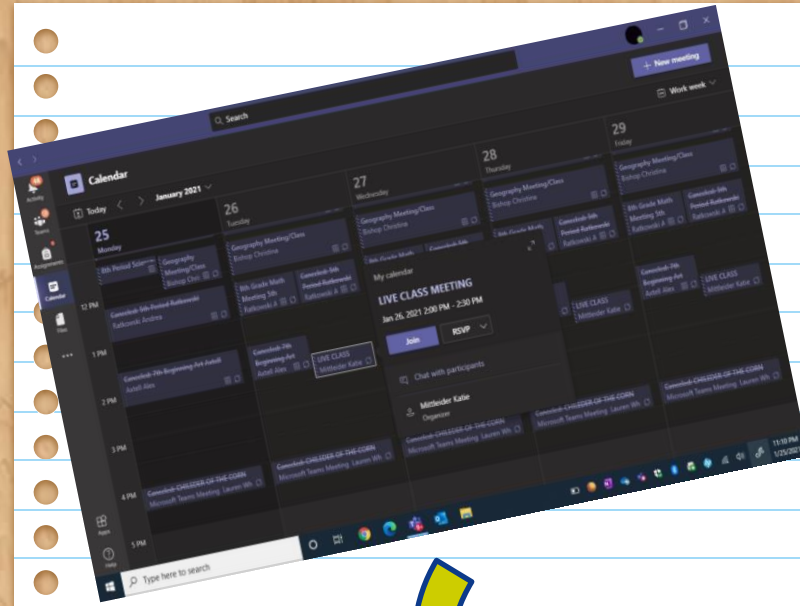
Search

+ New meeting

Work week

Activity

Teams

Assignments

Calendar

Files

Apps

Help

Calendar

Today

January 2021

25
Monday

26
Tuesday

27
Wednesday

28
Thursday

29
Friday

12 PM

1 PM

2 PM

3 PM

4 PM

5 PM

8th Period Sci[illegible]

Geography Meeting/Class
Bishop Chri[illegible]

Geography Meeting/Class
Bishop Christine

Geography Meeting/Class
Bishop Christine

Geography Meeting/Class
Bishop Christine

Geography Meeting/Class
Bishop Christine

Canceled: 5th Period Ratkowski
Ratkowski Andrea

8th Grade Math Meeting 5th
Ratkowski A

Canceled: 5th Period Ratkowski
Ratkowski A

8th Grade Math
Ratkowski A

Canceled: 5th Period Ratkowski
Ratkowski A

8th Grade Math Meeting 5th
Ratkowski A

Canceled: 5th Period Ratkowski
Ratkowski A

Canceled: 7th Beginning Art Axtell
Axtell Alex

Canceled: 7th Beginning Art
Axtell Alex

LIVE CLASS
Mittleider Katie

LIVE CLASS
Mittleider Katie

Beginning Art
Axtell Alex

LIVE CLASS
Mittleider Katie

My calendar

LIVE CLASS MEETING

Jan 26, 2021 2:00 PM – 2:30 PM

Join

RSVP

Chat with participants

Mittleider Katie
Organizer

Canceled: CHILDREN OF THE CORN
Microsoft Teams Meeting Lauren Wh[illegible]

Canceled: CHILDREN OF THE CORN
Microsoft Teams Meeting Lauren Wh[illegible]

Canceled: CHILDREN OF THE CORN
Microsoft Teams Meeting Lauren Wh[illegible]

Canceled: CHILDREN OF THE CORN
Microsoft Teams Meeting Lauren Wh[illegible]

Canceled: CHILDREN OF THE CORN
Microsoft Teams Meeting Lauren Wh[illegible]

Type here to search

11:10 PM
1/25/202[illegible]